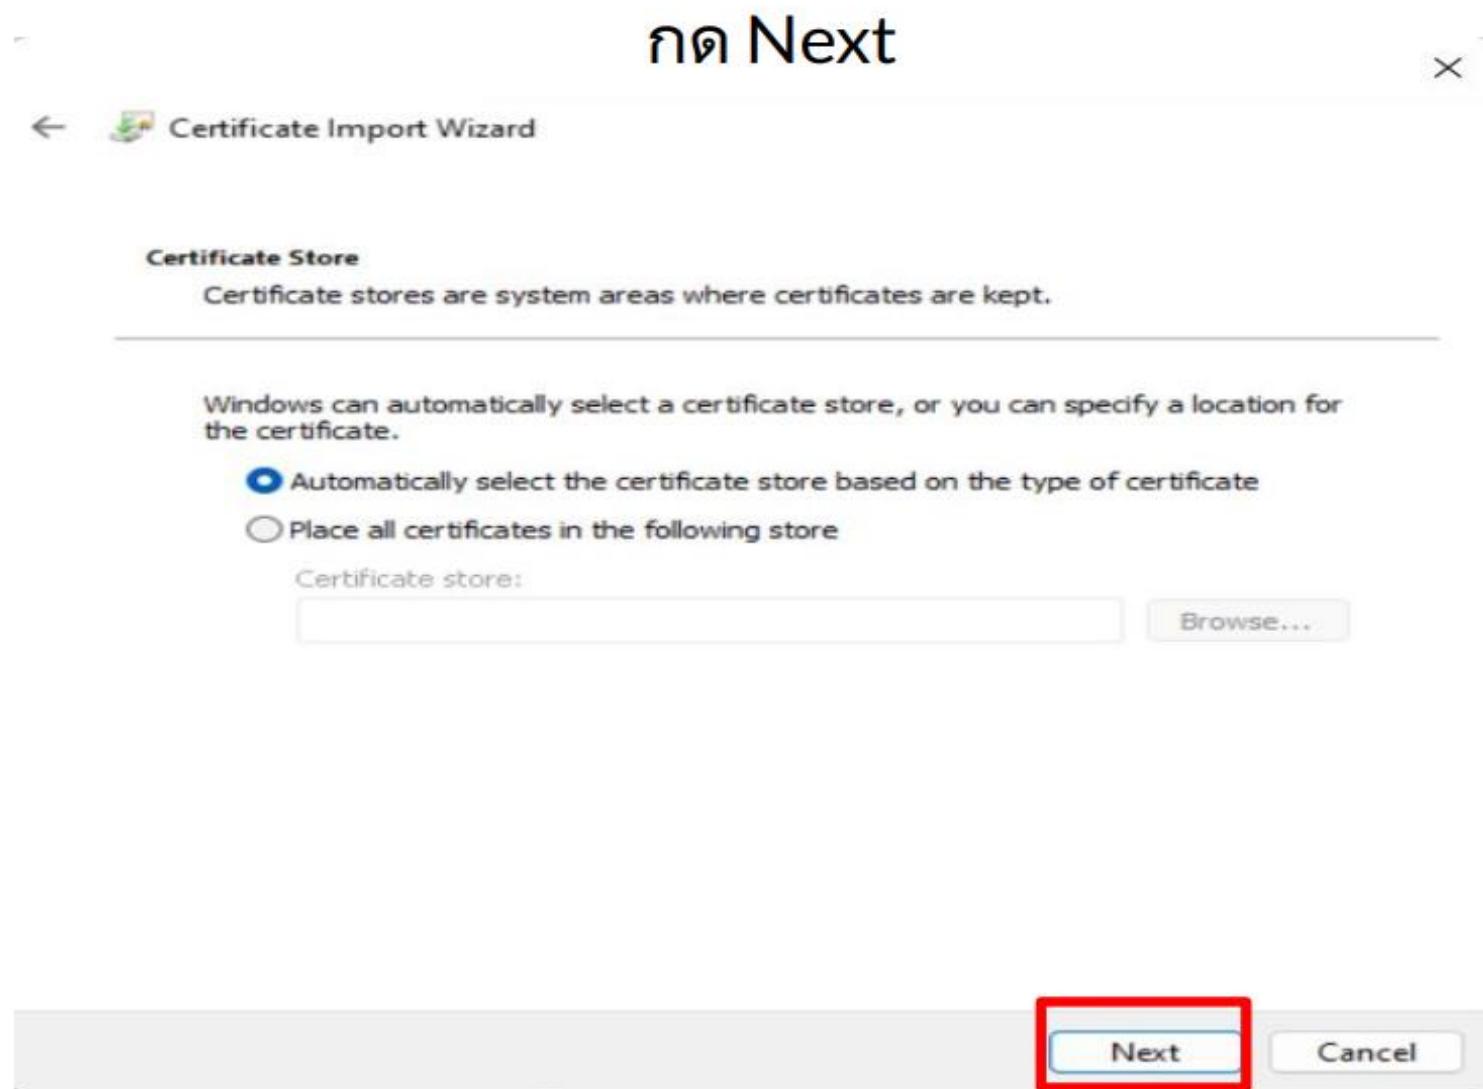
กด Next

Certificate Import Wizard

Certificate Store

Certificate stores are system areas where certificates are kept.

Windows can automatically select a certificate store, or you can specify a location for the certificate.

Automatically select the certificate store based on the type of certificate

Place all certificates in the following store

Certificate store:

Browse...

Next

Cancel